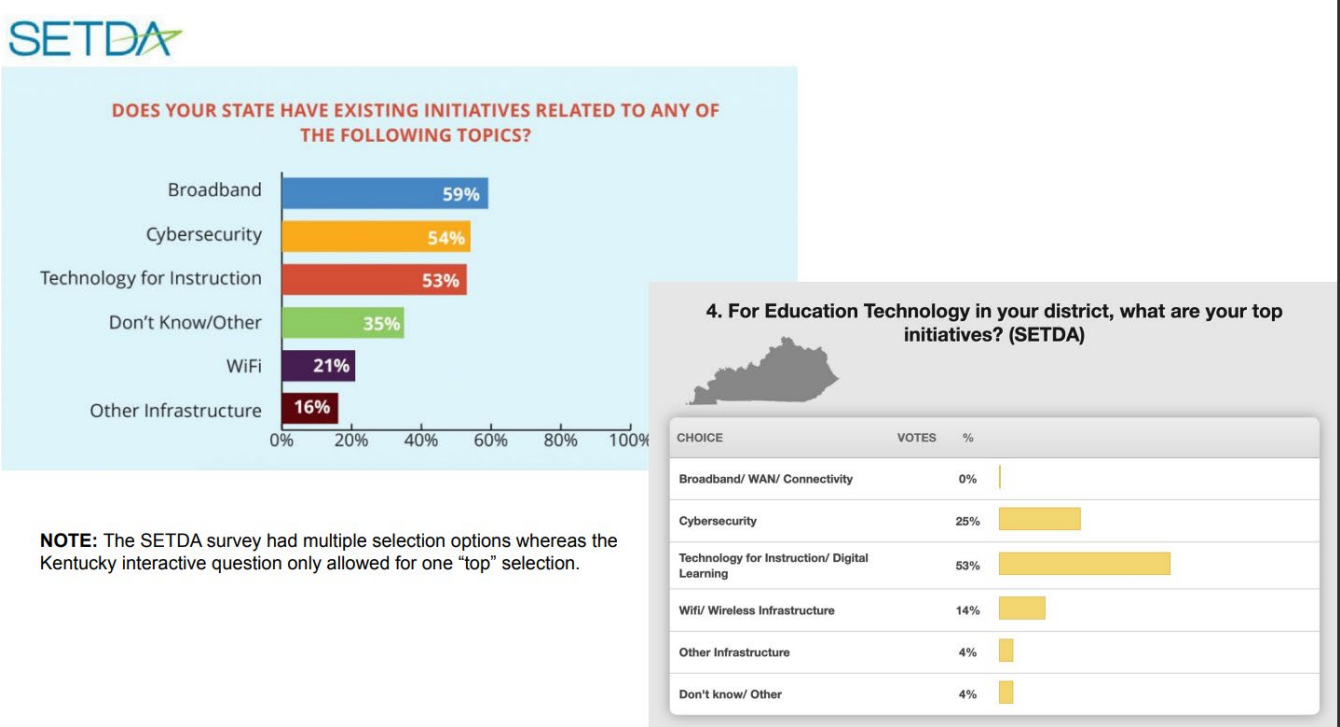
SETDA

DOES YOUR STATE HAVE EXISTING INITIATIVES RELATED TO ANY OF THE FOLLOWING TOPICS?

Broadband 59%
Cybersecurity 54%
Technology for Instruction 53%
Don't Know/Other 35%
WiFi 21%
Other Infrastructure 16%

0% 20% 40% 60% 80% 100%

NOTE: The SETDA survey had multiple selection options whereas the Kentucky interactive question only allowed for one "top" selection.

4. For Education Technology in your district, what are your top initiatives? (SETDA)

| CHOICE | VOTES | % |
|---|---|---|
| Broadband/ WAN/ Connectivity | | 0% |
| Cybersecurity | | 25% |
| Technology for Instruction/ Digital Learning | | 53% |
| Wifi/ Wireless Infrastructure | | 14% |
| Other Infrastructure | | 4% |
| Don't know/ Other | | 4% |